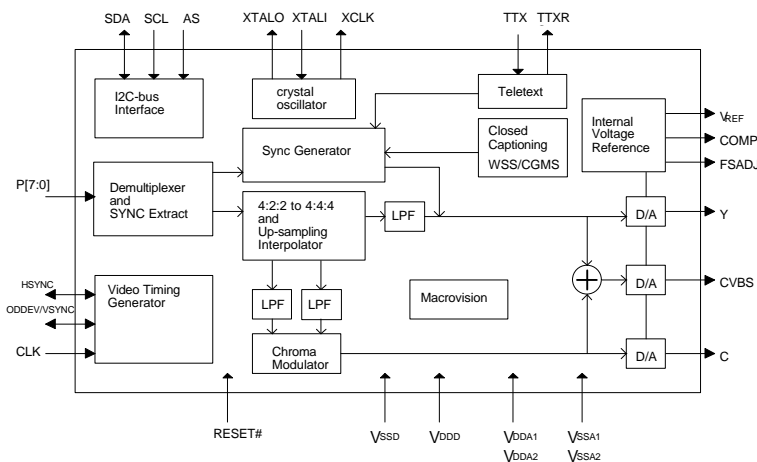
SDA SCL AS
XTALO XTALI XCLK
TTX TTXR

I2C-bus Interface

crystal oscillator

Teletext

Internal Voltage Reference

$V_{REF}$
COMP
FSADJ

Sync Generator

Closed Captioning
WSS/CGMS

Demultiplexer and SYNC Extract

P[7:0]

4:2:2 to 4:4:4 and Up-sampling Interpolator

LPF

D/A
Y

D/A
CVBS

HSYNC
ODDEV/VSYNC

Video Timing Generator

LPF LPF

Macrovision

CLK

Chroma Modulator

D/A
C

RESET#

$V_{SSD}$
$V_{DDD}$
$V_{DDA1}$
$V_{DDA2}$
$V_{SSA1}$
$V_{SSA2}$